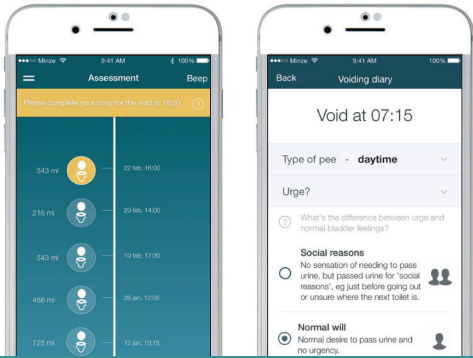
●●●○○ Minze 9:41 AM 100%

Assessment

Beep

Please complete your diary for the void at 18:00

343 ml

22 feb, 16:00

216 ml

20 feb, 14:00

343 ml

10 feb, 17:30

456 ml

26 jan, 12:05

725 ml

12 jan, 10:15

●●●○○ Minze 9:41 AM 100%

Back

Voiding diary

Void at 07:15

Type of pee - daytime

Urge?

What's the difference between urge and normal bladder feelings?

Social reasons

No sensation of needing to pass urine, but passed urine for 'social reasons', eg just before going out or unsure where the next toilet is.

Normal will

Normal desire to pass urine and no urgency.